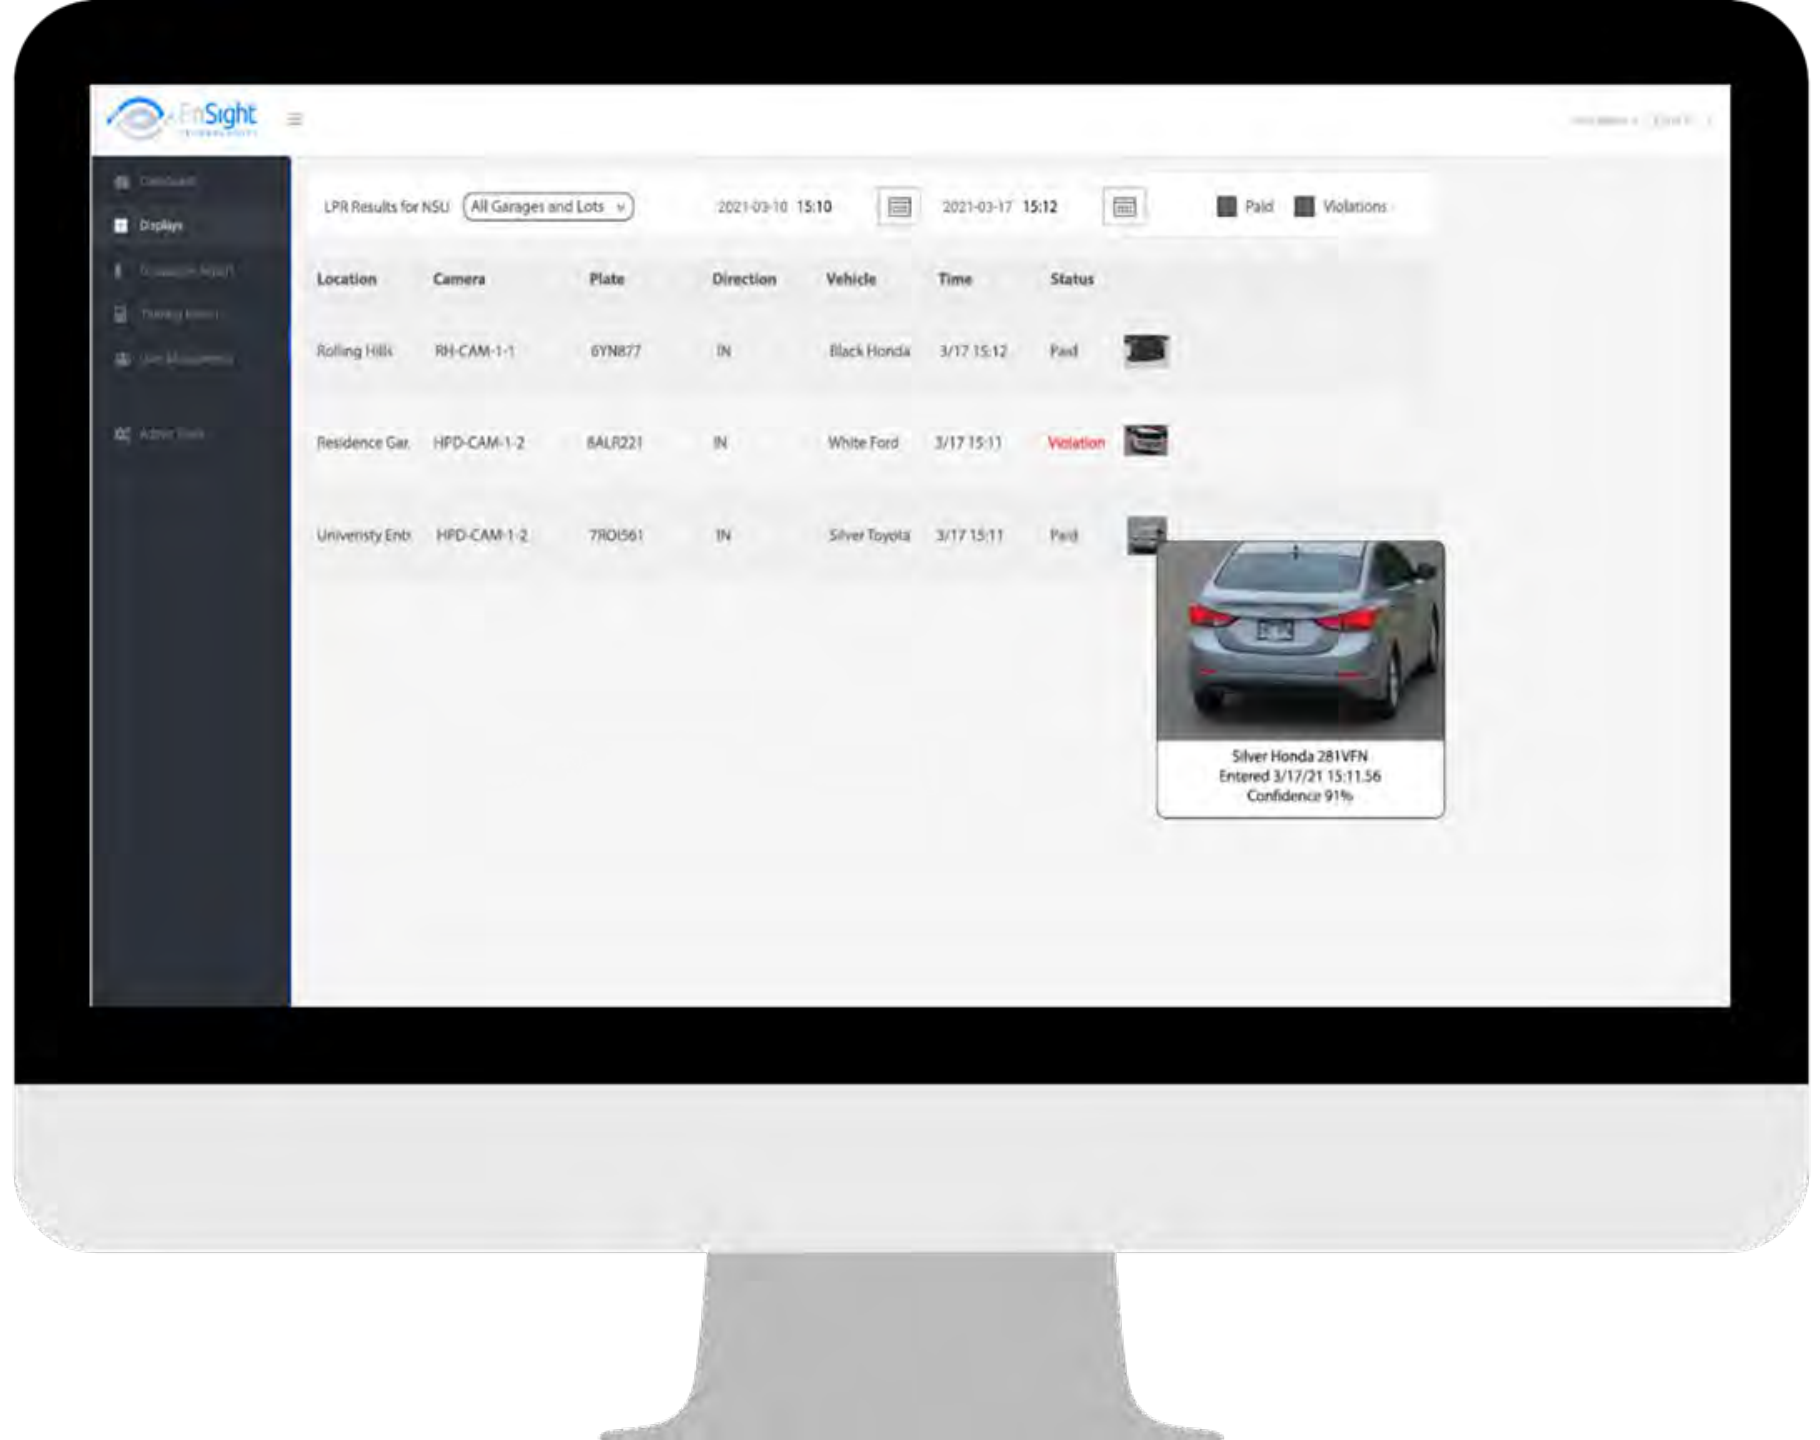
EnSight
TECHNOLOGIES

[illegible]

Dashboard
Displays
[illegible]
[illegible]
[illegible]
Admin Tools

LPR Results for NSU All Garages and Lots 2021-03-10 15:10 2021-03-17 15:12 Paid Violations

| Location | Camera | Plate | Direction | Vehicle | Time | Status |
|---|---|---|---|---|---|---|
| Rolling Hills | RH-CAM-1-1 | 6YN877 | IN | Black Honda | 3/17 15:12 | Paid |
| Residence Gar. | HPD-CAM-1-2 | 8ALR221 | IN | White Ford | 3/17 15:11 | Violation |
| University Entr. | HPD-CAM-1-2 | 7ROI561 | IN | Silver Toyota | 3/17 15:11 | Paid |

Silver Honda 281VFN
Entered 3/17/21 15:11:56
Confidence 91%